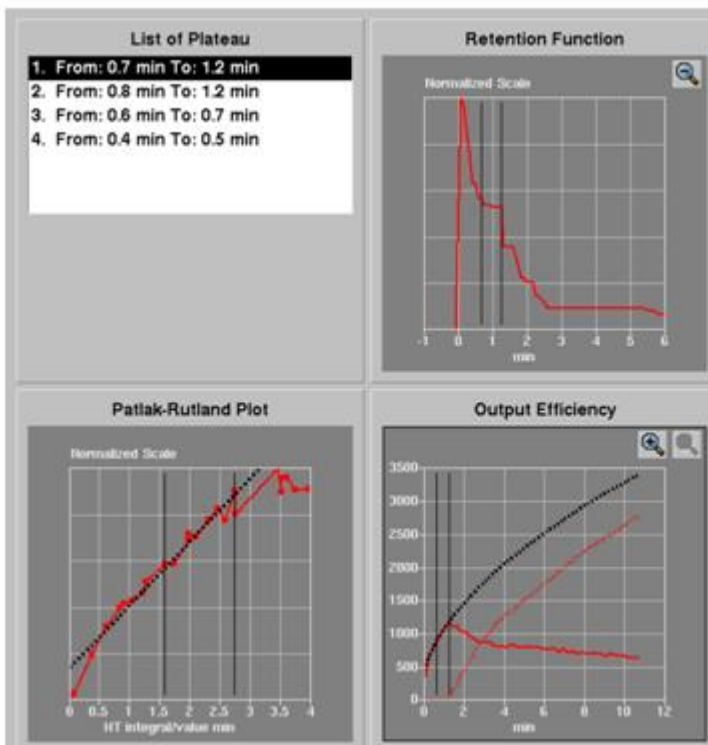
List of Plateau

1. From: 0.7 min To: 1.2 min
2. From: 0.8 min To: 1.2 min
3. From: 0.6 min To: 0.7 min
4. From: 0.4 min To: 0.5 min

Retention Function

Normalized Scale

-1 0 1 2 3 4 5 6
min

Patlak-Rutland Plot

Normalized Scale

0 0.5 1 1.5 2 2.5 3 3.5 4
HT integral/value min

Output Efficiency

3500
3000
2500
2000
1500
1000
500
0

0 2 4 6 8 10 12
min